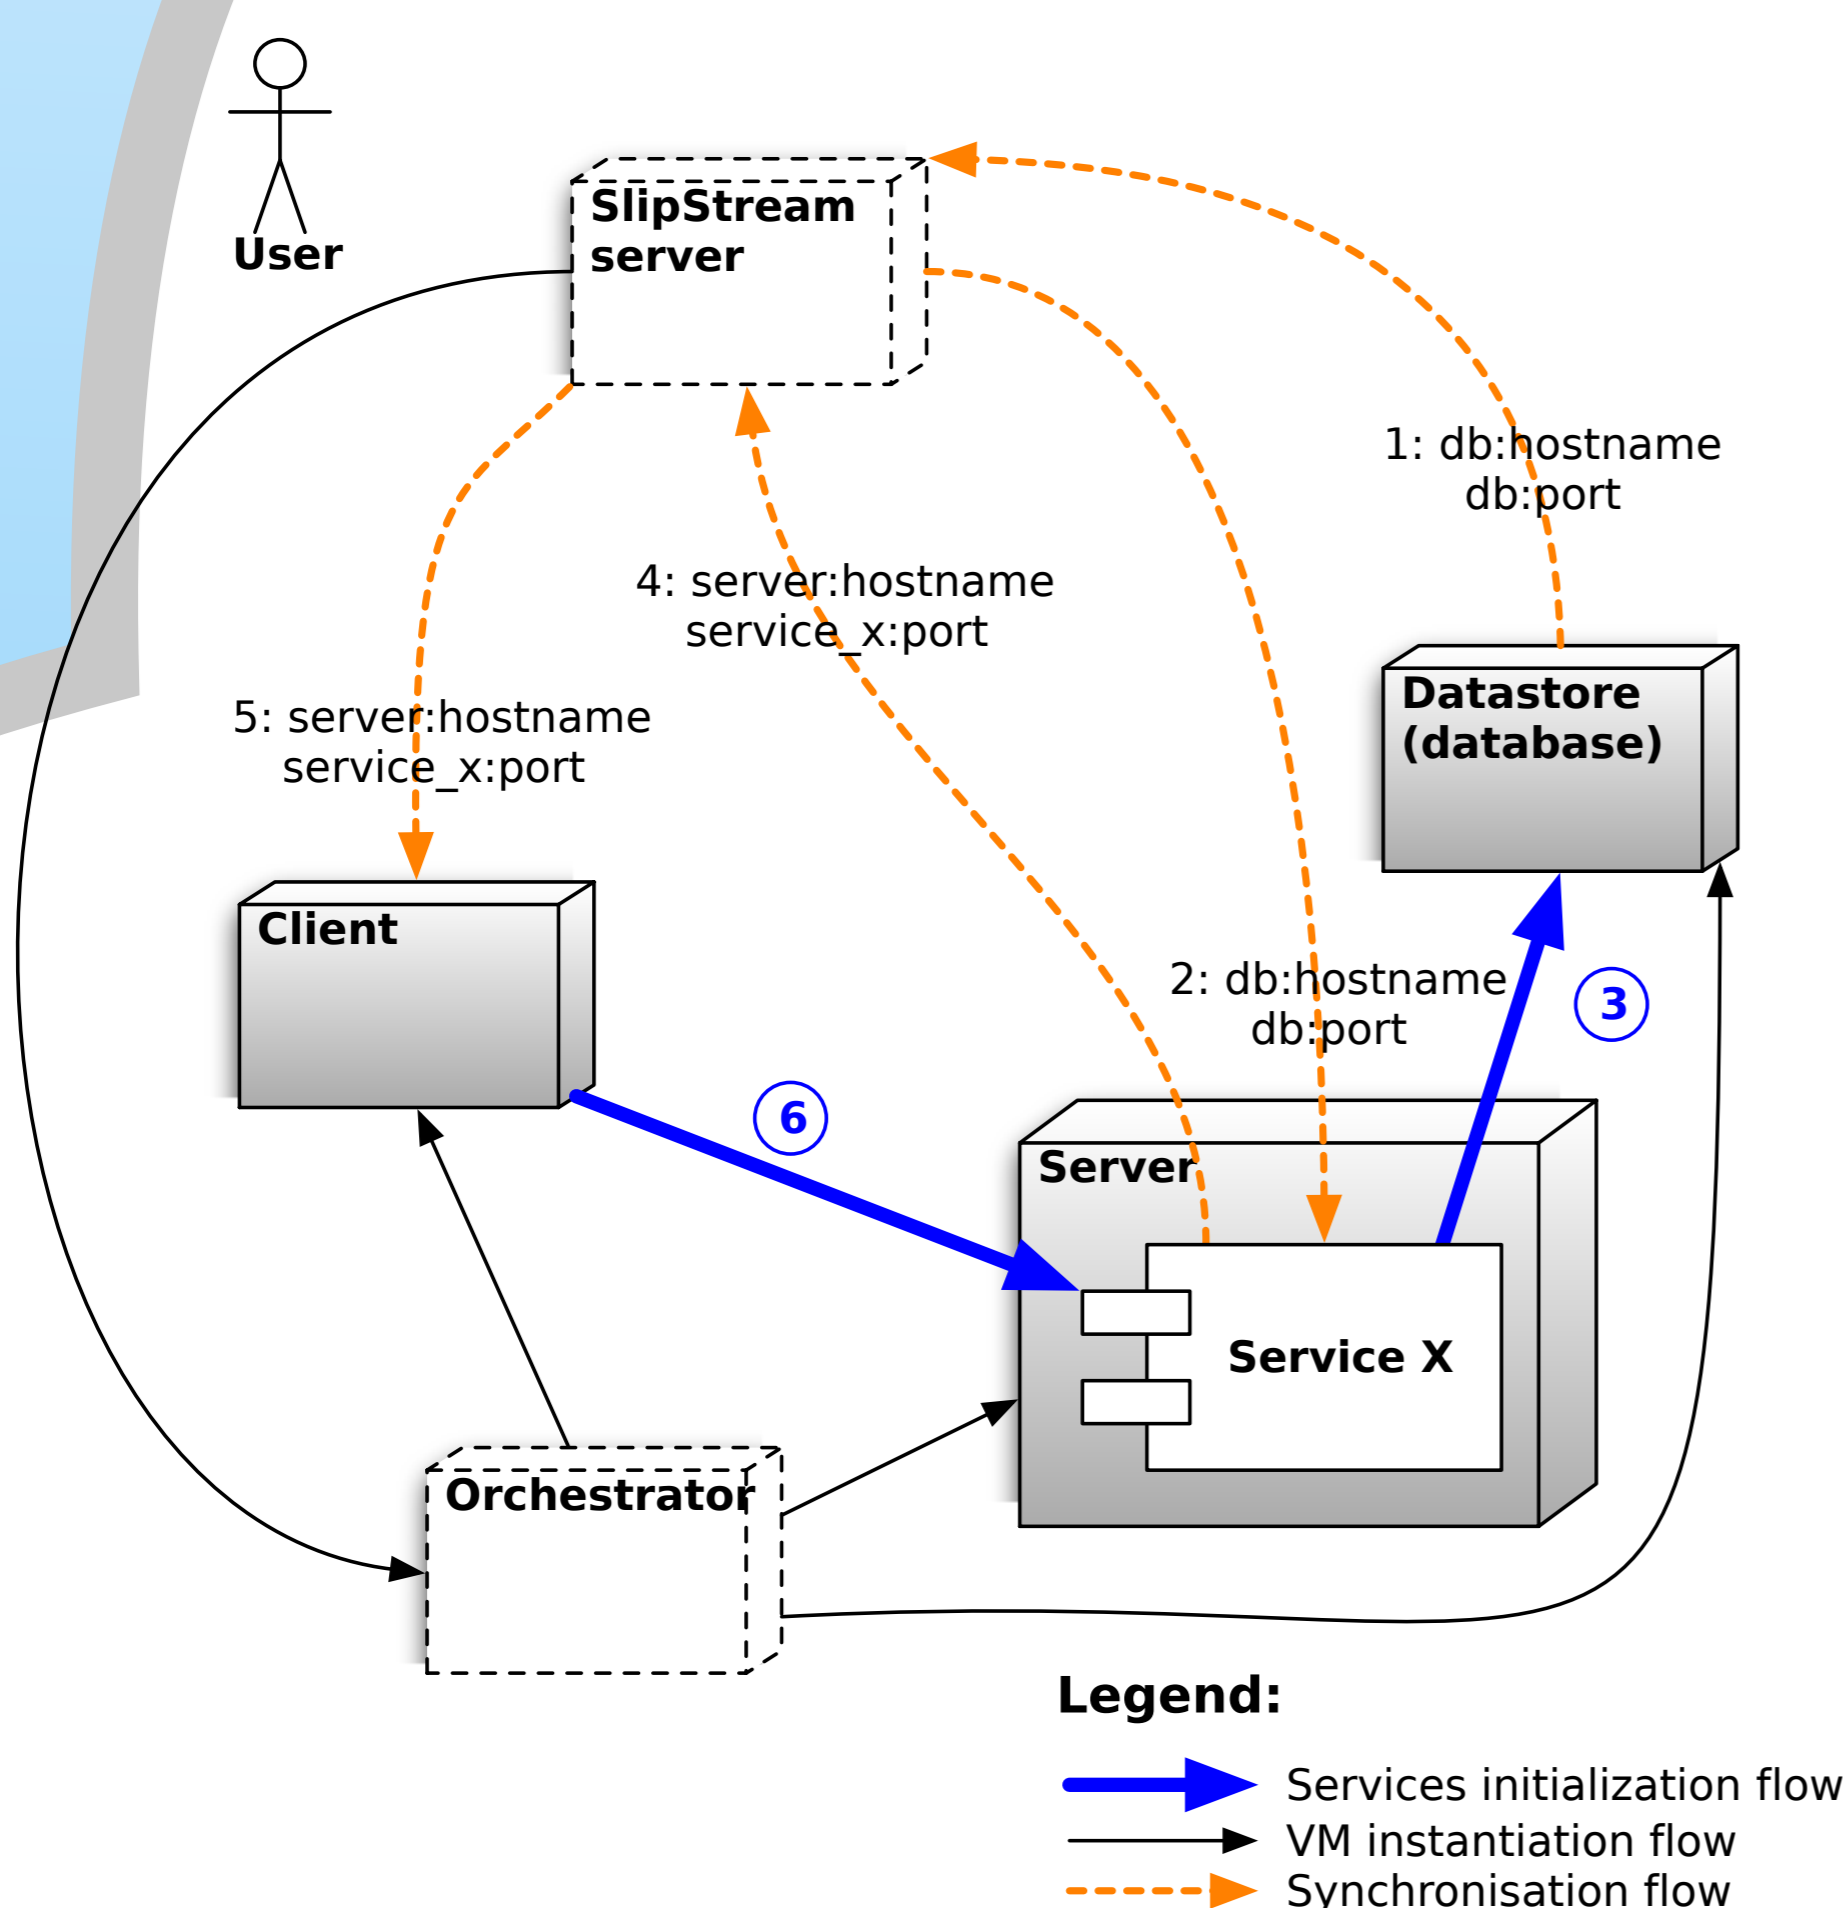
User

SlipStream server

1: db:hostname
db:port

4: server:hostname
service_x:port

5: server:hostname
service_x:port

Datastore (database)

Client

2: db:hostname
db:port

3

6

Server

Service X

Orchestrator

Legend:

Services initialization flow
VM instantiation flow
Synchronisation flow